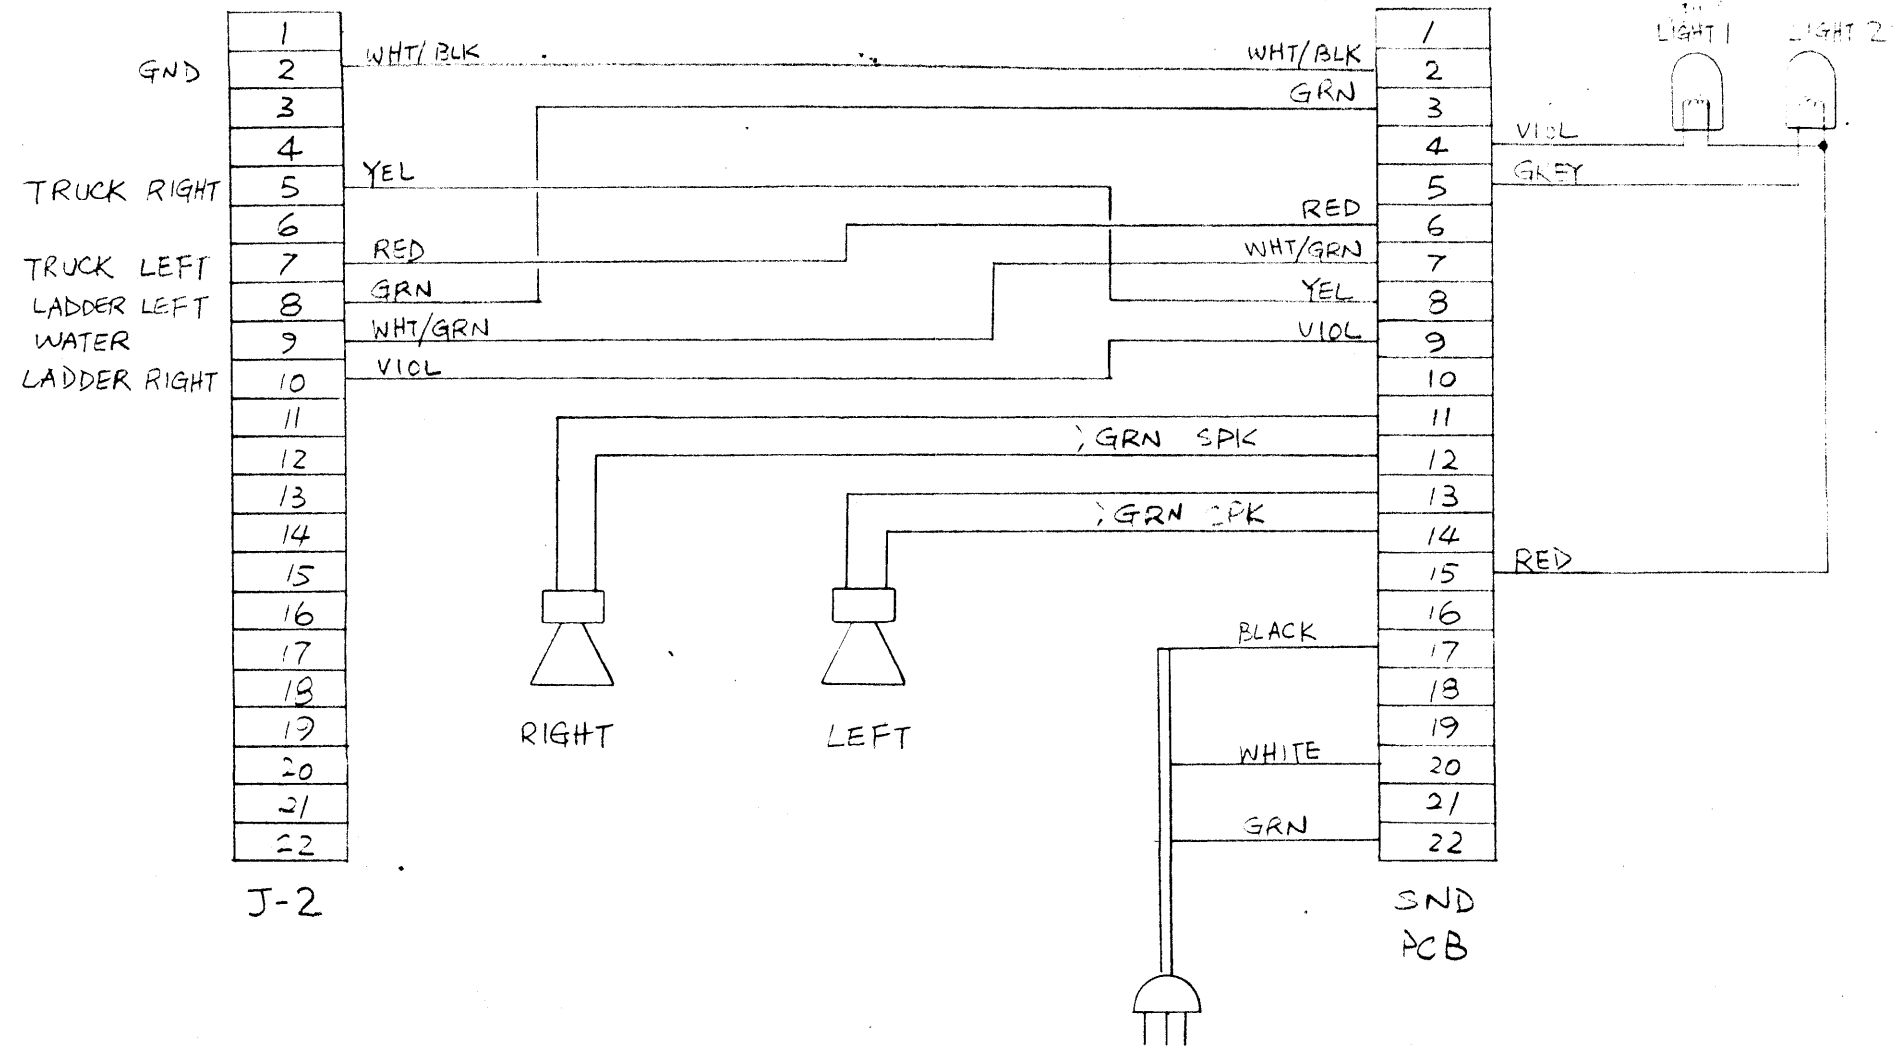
GND
TRUCK RIGHT
TRUCK LEFT
LADDER LEFT
WATER
LADDER RIGHT

| 1 |
|---|
| 2 |
| 3 |
| 4 |
| 5 |
| 6 |
| 7 |
| 8 |
| 9 |
| 10 |
| 11 |
| 12 |
| 13 |
| 14 |
| 15 |
| 16 |
| 17 |
| 18 |
| 19 |
| 20 |
| 21 |
| 22 |

J-2

WHT/BLK
YEL
RED
GRN
WHT/GRN
VIOL

WHT/BLK
GRN
RED
WHT/GRN
YEL
VIOL
GRN SPK
GRN SPK

RIGHT
LEFT

BLACK
WHITE
GRN

| 1 |
|---|
| 2 |
| 3 |
| 4 |
| 5 |
| 6 |
| 7 |
| 8 |
| 9 |
| 10 |
| 11 |
| 12 |
| 13 |
| 14 |
| 15 |
| 16 |
| 17 |
| 18 |
| 19 |
| 20 |
| 21 |
| 22 |

SND PCB

LIGHT 1
LIGHT 2
VIOL
GREY
RED